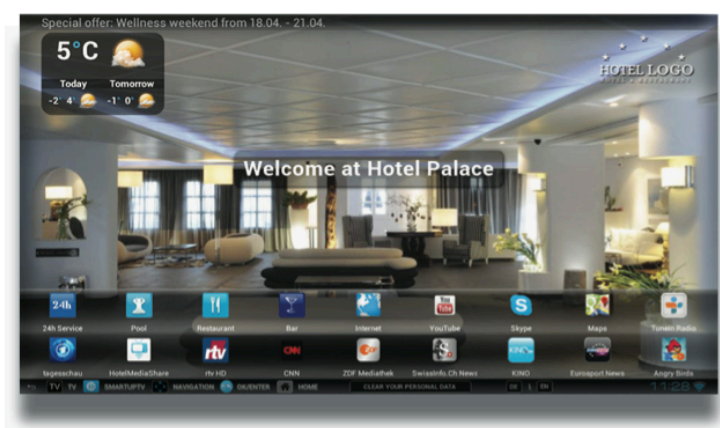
Special offer: Wellness weekend from 18.04. - 21.04.

5°C

Today Tomorrow
-2° 4° -1° 0°

HOTEL LOGO
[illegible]

Welcome at Hotel Palace

24h
24h Service
Pool
Restaurant
Bar
Internet
You Tube
YouTube
Skype
Maps
TuneIn Radio

tagesschau
HotelMediaShare
rtv
rtv HD
CNN
CNN
ZDF
ZDF Mediathek
SwissInfo.Ch News
KINO
KINO
Eurosport News
Angry Birds

TV TV SMARTUPTV NAVIGATION OK/ENTER HOME CLEAR YOUR PERSONAL DATA DE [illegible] EN 11:28